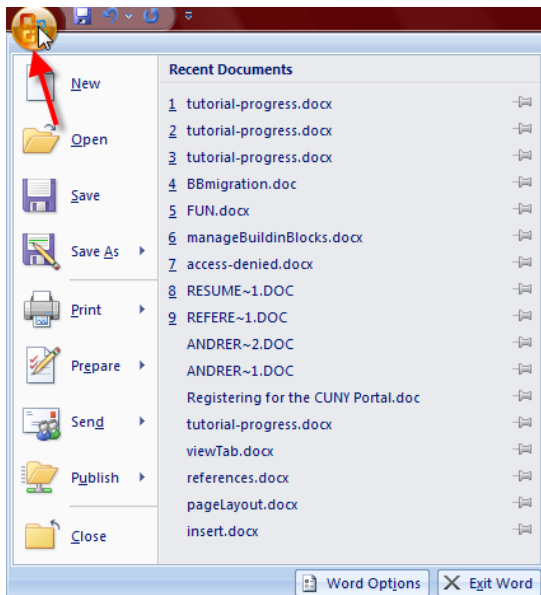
New

Open

Save

Save As

Print

Prepare

Send

Publish

Close

Recent Documents

1 tutorial-progress.docx
2 tutorial-progress.docx
3 tutorial-progress.docx
4 BBmigration.doc
5 FUN.docx
6 manageBuildinBlocks.docx
7 access-denied.docx
8 RESUME~1.DOC
9 REFERE~1.DOC
ANDRER~2.DOC
ANDRER~1.DOC
Registering for the CUNY Portal.doc
tutorial-progress.docx
viewTab.docx
references.docx
pageLayout.docx
insert.docx

Word Options

Exit Word